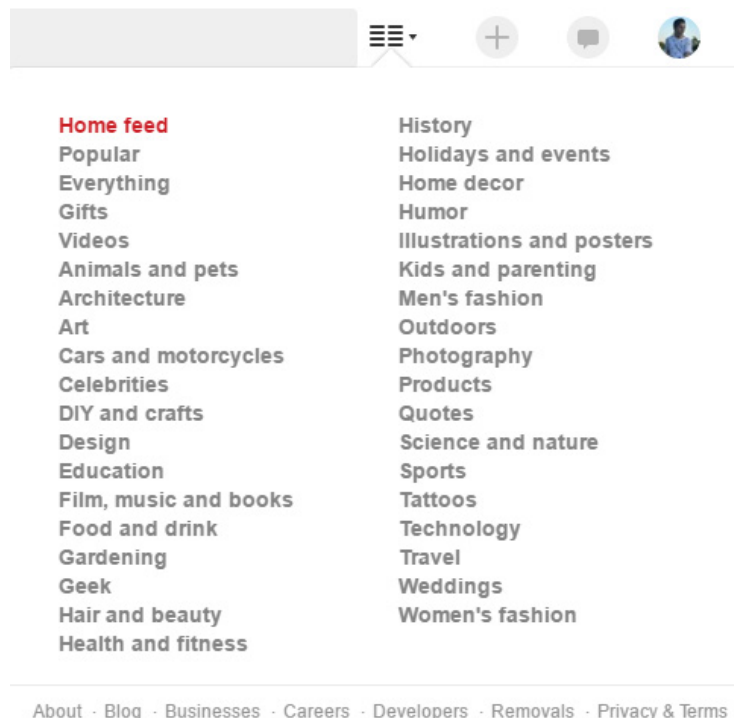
Home feed
Popular
Everything
Gifts
Videos
Animals and pets
Architecture
Art
Cars and motorcycles
Celebrities
DIY and crafts
Design
Education
Film, music and books
Food and drink
Gardening
Geek
Hair and beauty
Health and fitness

History
Holidays and events
Home decor
Humor
Illustrations and posters
Kids and parenting
Men's fashion
Outdoors
Photography
Products
Quotes
Science and nature
Sports
Tattoos
Technology
Travel
Weddings
Women's fashion

About · Blog · Businesses · Careers · Developers · Removals · Privacy & Terms